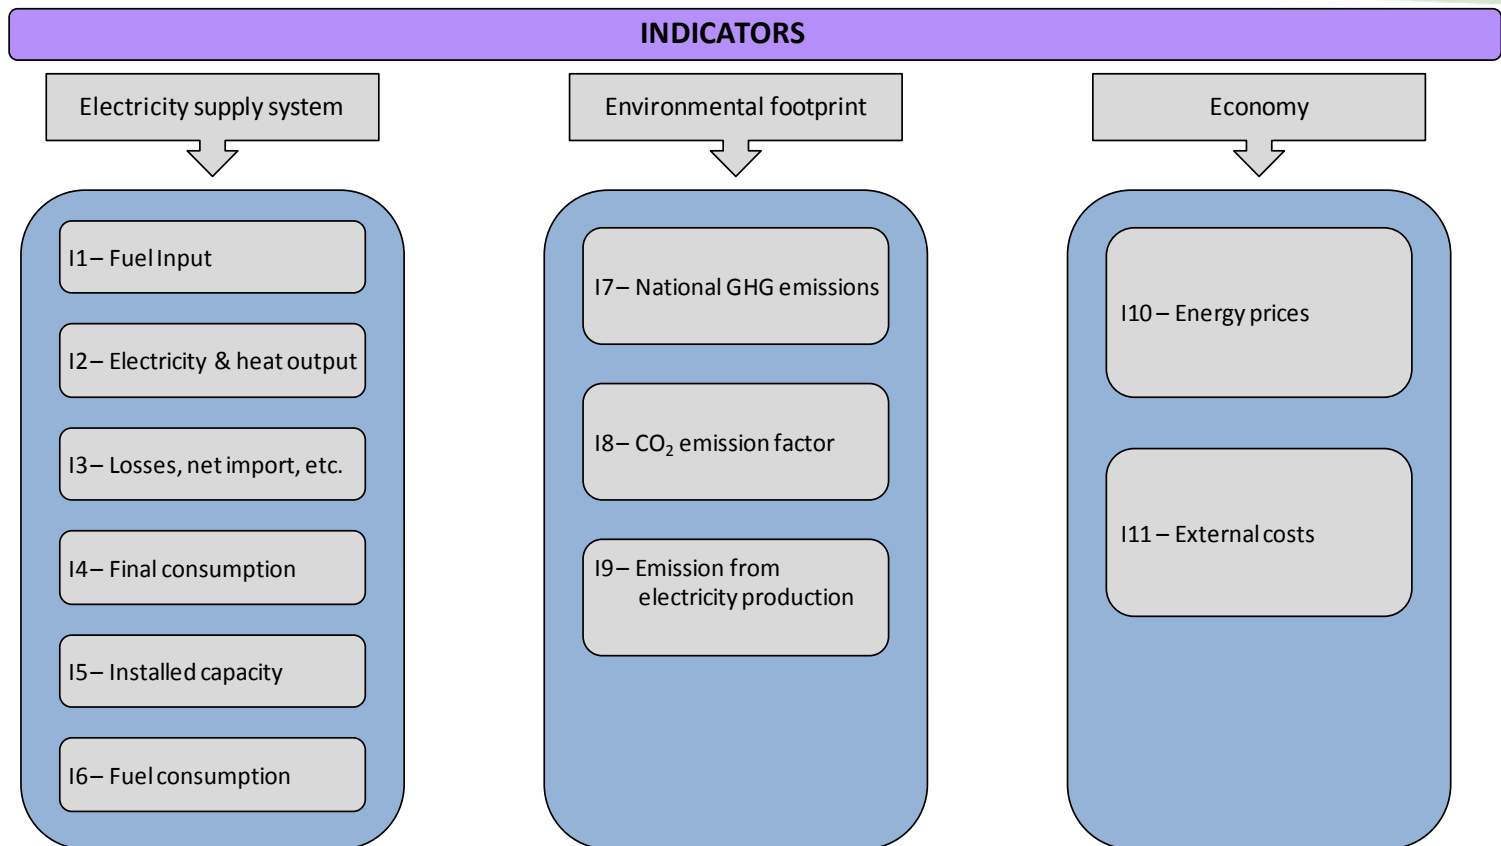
INDICATORS

Electricity supply system

I1 – Fuel Input

I2 – Electricity & heat output

I3 – Losses, net import, etc.

I4 – Final consumption

I5 – Installed capacity

I6 – Fuel consumption

Environmental footprint

I7 – National GHG emissions

I8 – $CO_2$ emission factor

I9 – Emission from electricity production

Economy

I10 – Energy prices

I11 – External costs